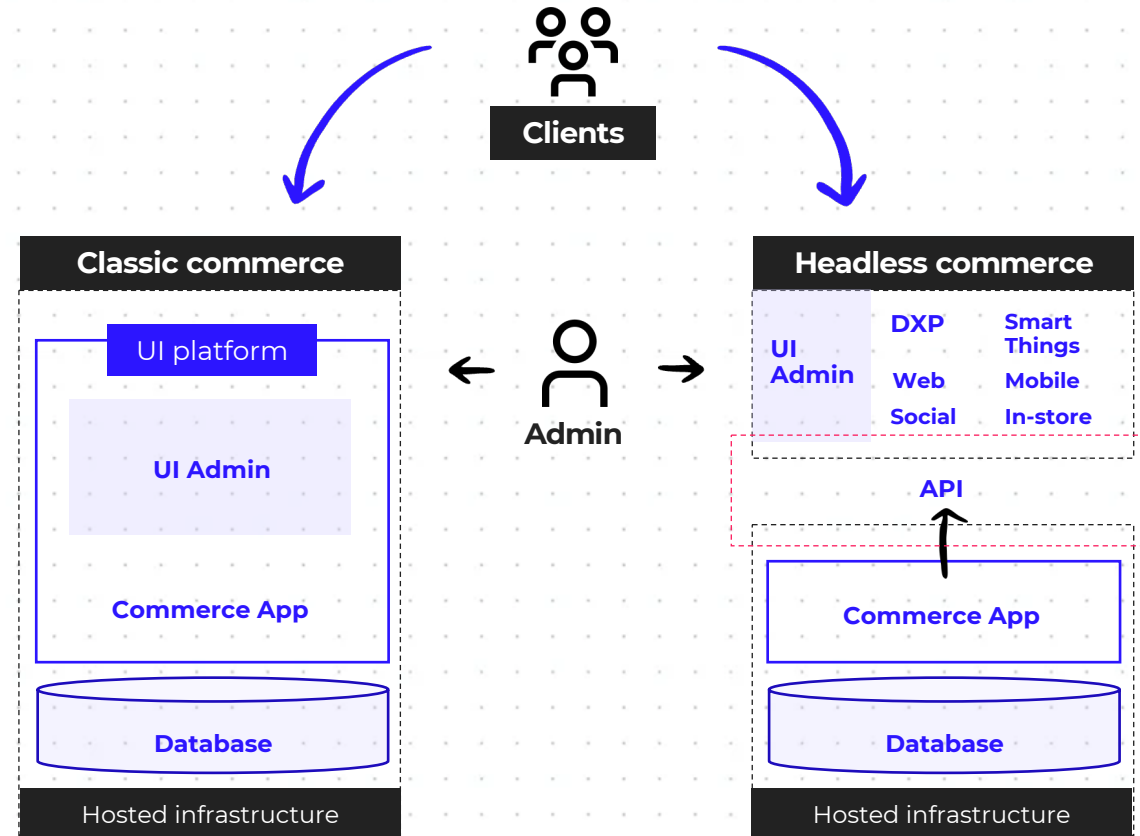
Clients

Classic commerce

UI platform

UI Admin

Commerce App

Database

Hosted infrastructure

Admin

Headless commerce

UI Admin

DXP

Smart Things

Web

Mobile

Social

In-store

API

Commerce App

Database

Hosted infrastructure